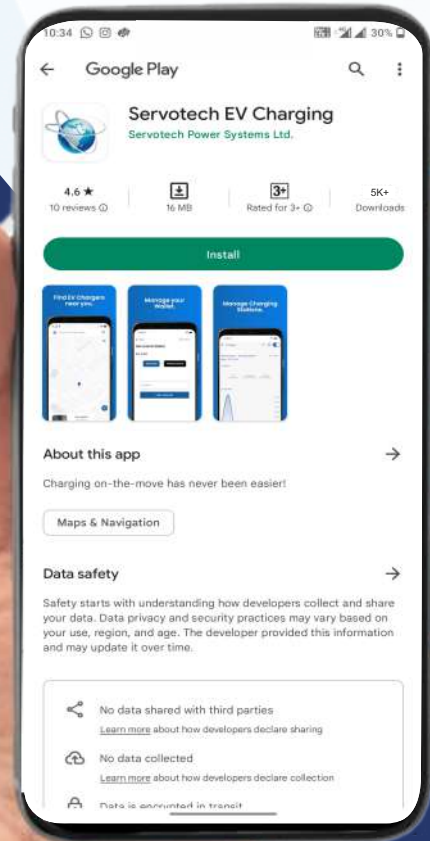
10:34 30%

Google Play

Servotech EV Charging
Servotech Power Systems Ltd.

4.6 ★
10 reviews

16 MB

3+
Rated for 3+

5K+
Downloads

Install

Find EV Chargers near you.

Manage your wallet.

Manage Charging Stations.

About this app

Charging on-the-move has never been easier!

Maps & Navigation

Data safety

Safety starts with understanding how developers collect and share your data. Data privacy and security practices may vary based on your use, region, and age. The developer provided this information and may update it over time.

No data shared with third parties
Learn more about how developers declare sharing

No data collected
Learn more about how developers declare collection

Data is encrypted in transit